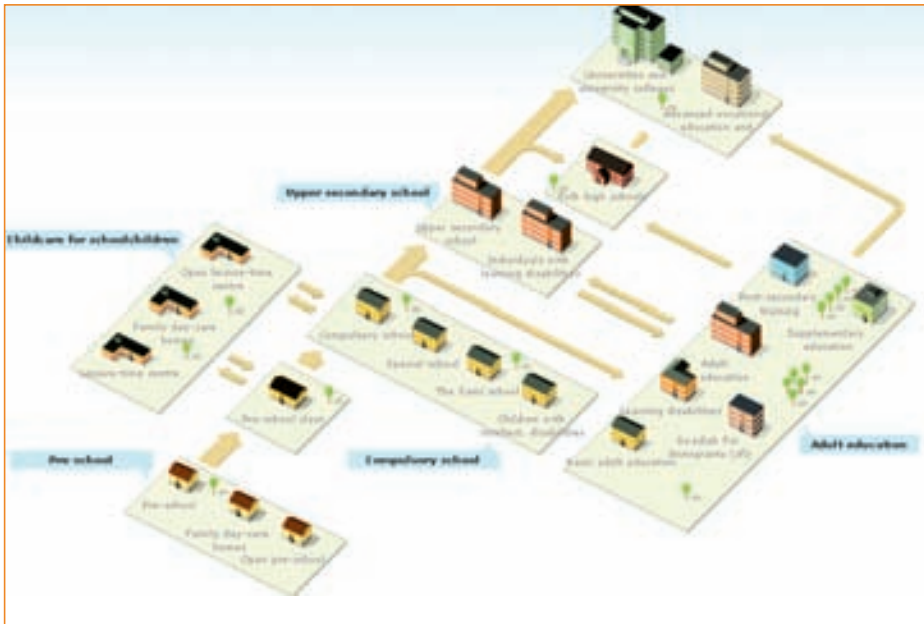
Universities and university colleges

Advanced vocational education and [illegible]

Folk high school

Upper secondary school

Upper secondary school

Individuals with learning disabilities

Childcare for schoolchildren

Open leisure-time centre

Family day-care homes

Leisure-time centre

Compulsory school

Special school

The Sami school

Children with intellect. disabilities

Pre-school class

Post-secondary training

Supplementary education

Adult education

Learning disabilities

Swedish for immigrants (sfi)

Basic adult education

Adult education

Pre-school

Pre-school

Family day-care homes

Open pre-school

Compulsory school